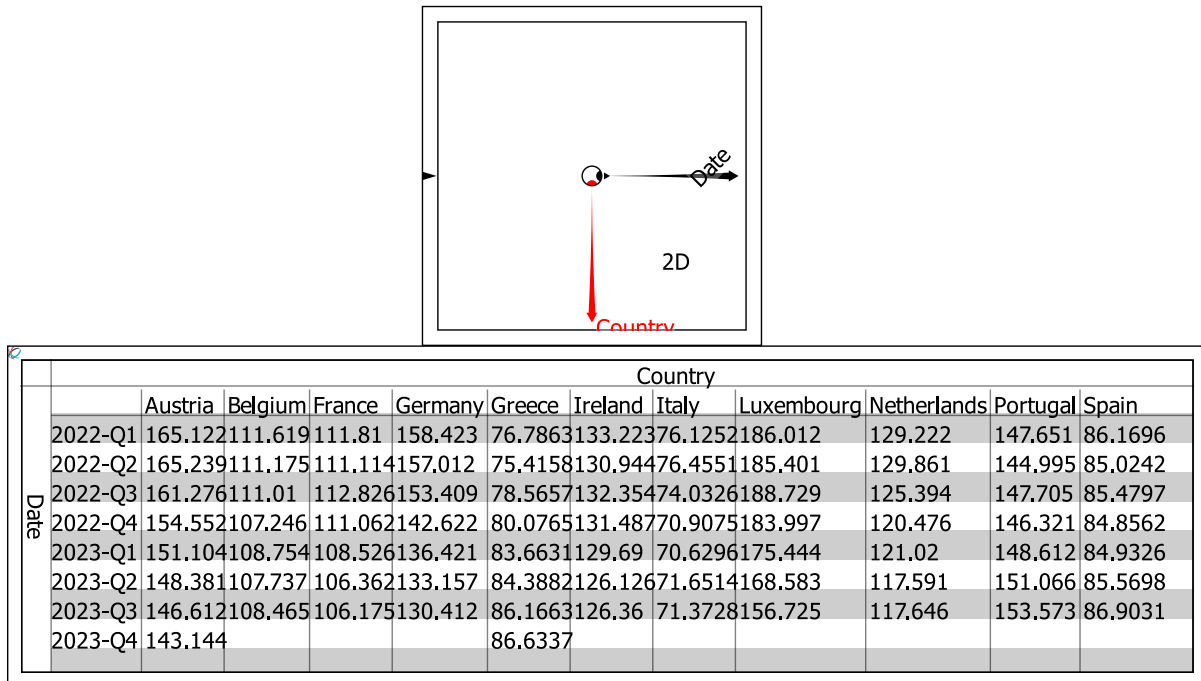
Date

2D

Country

Country

| | Austria | Belgium | France | Germany | Greece | Ireland | Italy | Luxembourg | Netherlands | Portugal | Spain |
|---|---|---|---|---|---|---|---|---|---|---|---|
| 2022-Q1 | 165.122 | 111.619 | 111.81 | 158.423 | 76.7863 | 133.223 | 76.1252 | 186.012 | 129.222 | 147.651 | 86.1696 |
| 2022-Q2 | 165.239 | 111.175 | 111.114 | 157.012 | 75.4158 | 130.944 | 76.4551 | 185.401 | 129.861 | 144.995 | 85.0242 |
| 2022-Q3 | 161.276 | 111.01 | 112.826 | 153.409 | 78.5657 | 132.354 | 74.0326 | 188.729 | 125.394 | 147.705 | 85.4797 |
| 2022-Q4 | 154.552 | 107.246 | 111.062 | 142.622 | 80.0765 | 131.487 | 70.9075 | 183.997 | 120.476 | 146.321 | 84.8562 |
| 2023-Q1 | 151.104 | 108.754 | 108.526 | 136.421 | 83.6631 | 129.69 | 70.6296 | 175.444 | 121.02 | 148.612 | 84.9326 |
| 2023-Q2 | 148.381 | 107.737 | 106.362 | 133.157 | 84.3882 | 126.126 | 71.6514 | 168.583 | 117.591 | 151.066 | 85.5698 |
| 2023-Q3 | 146.612 | 108.465 | 106.175 | 130.412 | 86.1663 | 126.36 | 71.3728 | 156.725 | 117.646 | 153.573 | 86.9031 |
| 2023-Q4 | 143.144 | | | | 86.6337 | | | | | | |

Date